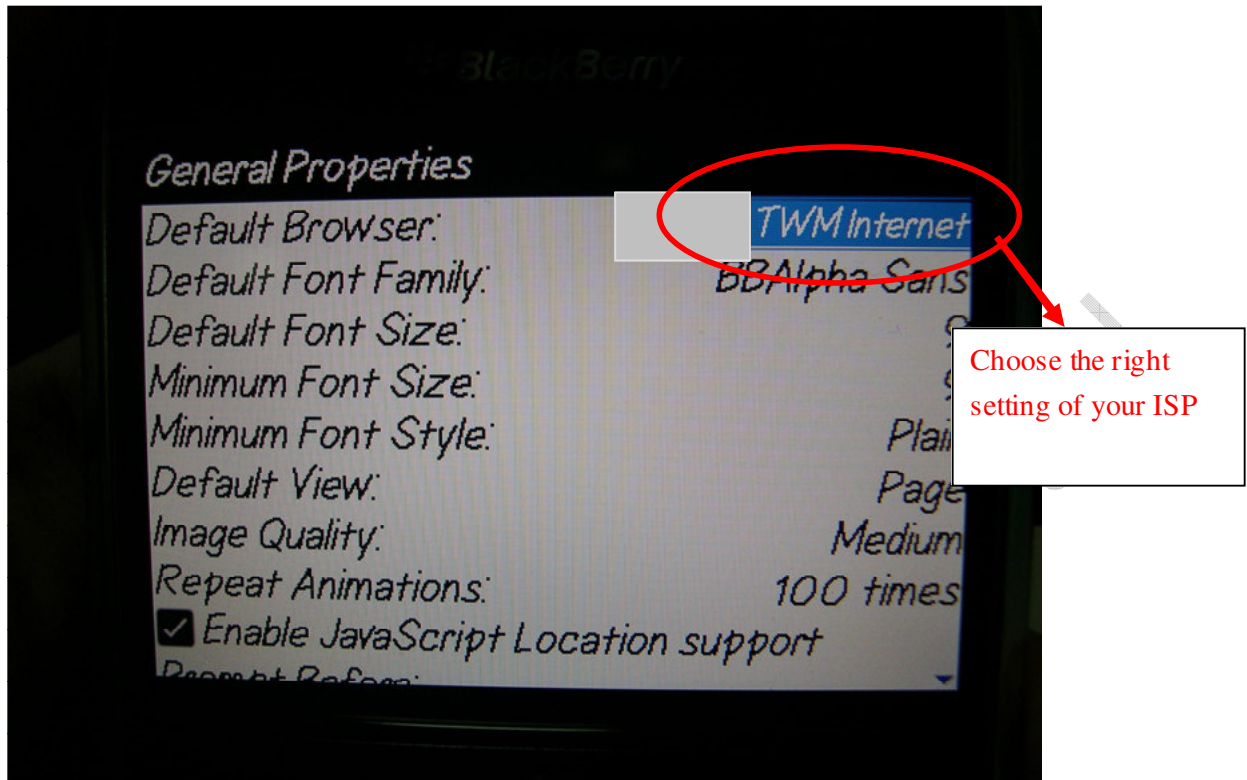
BlackBerry

General Properties

Default Browser: TWM Internet
Default Font Family: BBAlpha Sans
Default Font Size: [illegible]
Minimum Font Size: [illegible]
Minimum Font Style: Plai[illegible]
Default View: Page
Image Quality: Medium
Repeat Animations: 100 times
Enable JavaScript Location support
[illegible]

Choose the right setting of your ISP